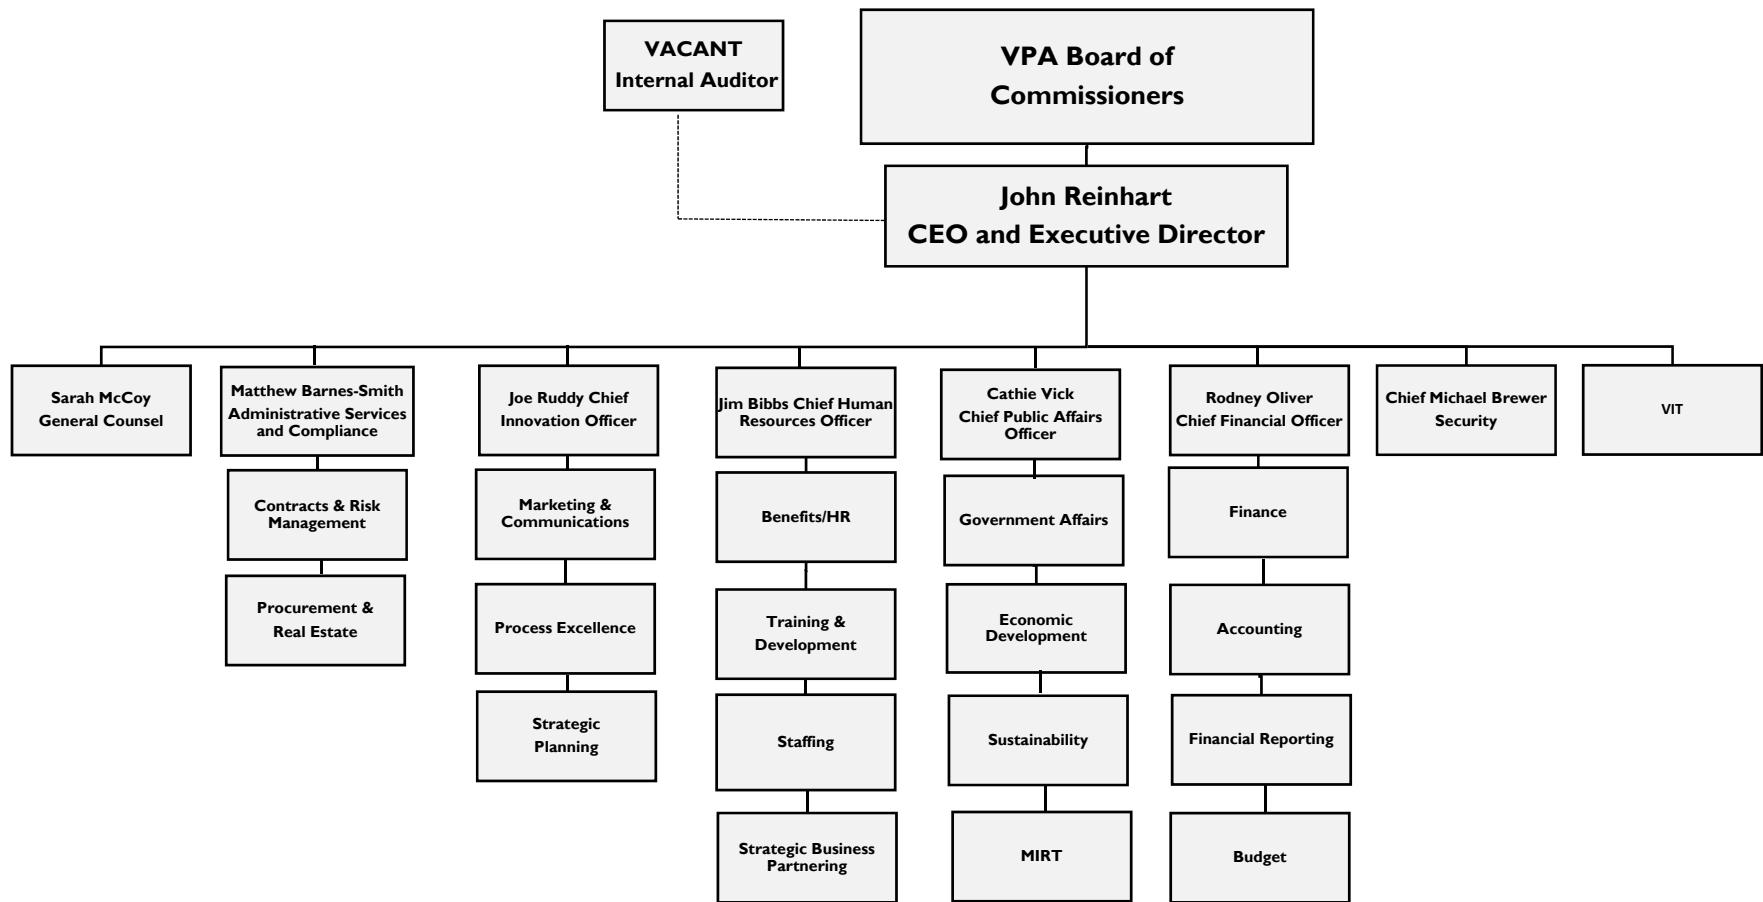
VACANT
Internal Auditor

VPA Board of Commissioners

John Reinhart
CEO and Executive Director

Sarah McCoy
General Counsel

Matthew Barnes-Smith
Administrative Services and Compliance

Contracts & Risk Management

Procurement & Real Estate

Joe Ruddy Chief Innovation Officer

Marketing & Communications

Process Excellence

Strategic Planning

Jim Bibbs Chief Human Resources Officer

Benefits/HR

Training & Development

Staffing

Strategic Business Partnering

Cathie Vick
Chief Public Affairs Officer

Government Affairs

Economic Development

Sustainability

MIRT

Rodney Oliver
Chief Financial Officer

Finance

Accounting

Financial Reporting

Budget

Chief Michael Brewer
Security

VIT